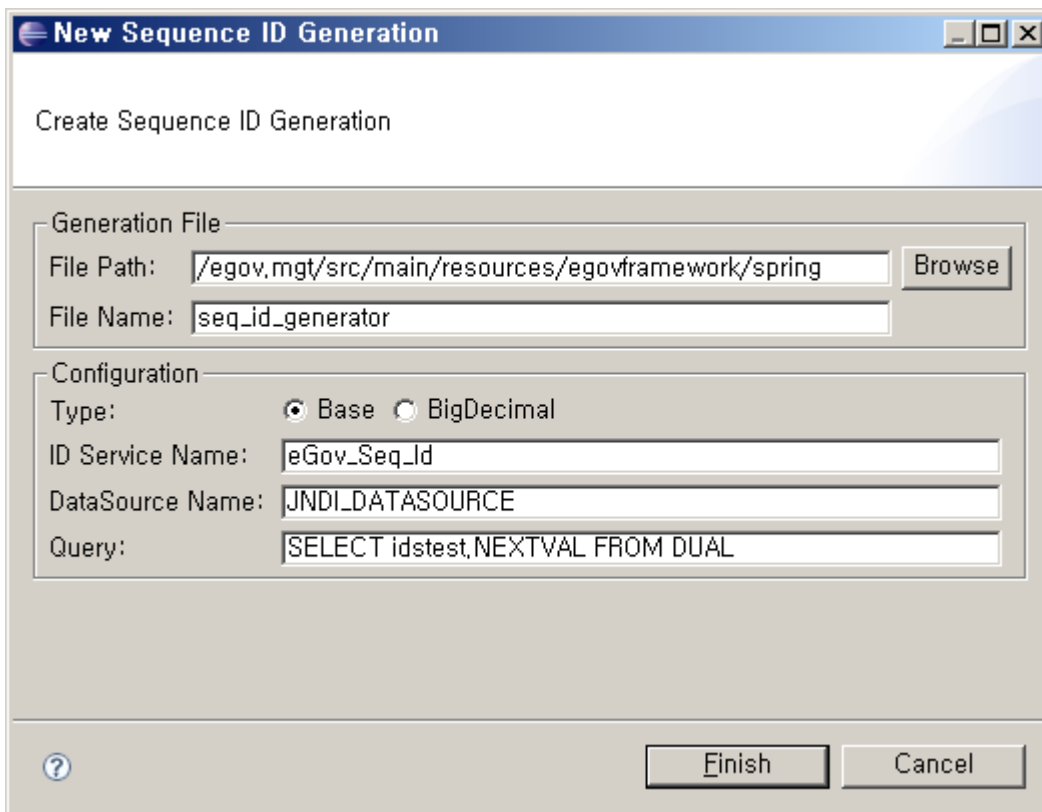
New Sequence ID Generation

Create Sequence ID Generation

Generation File
File Path: /egov.mgt/src/main/resources/egovframework/spring
Browse
File Name: seq_id_generator

Configuration
Type: Base BigDecimal
ID Service Name: eGov_Seq_Id
DataSource Name: JNDI_DATASOURCE
Query: SELECT idstest.NEXTVAL FROM DUAL

?
Finish
Cancel